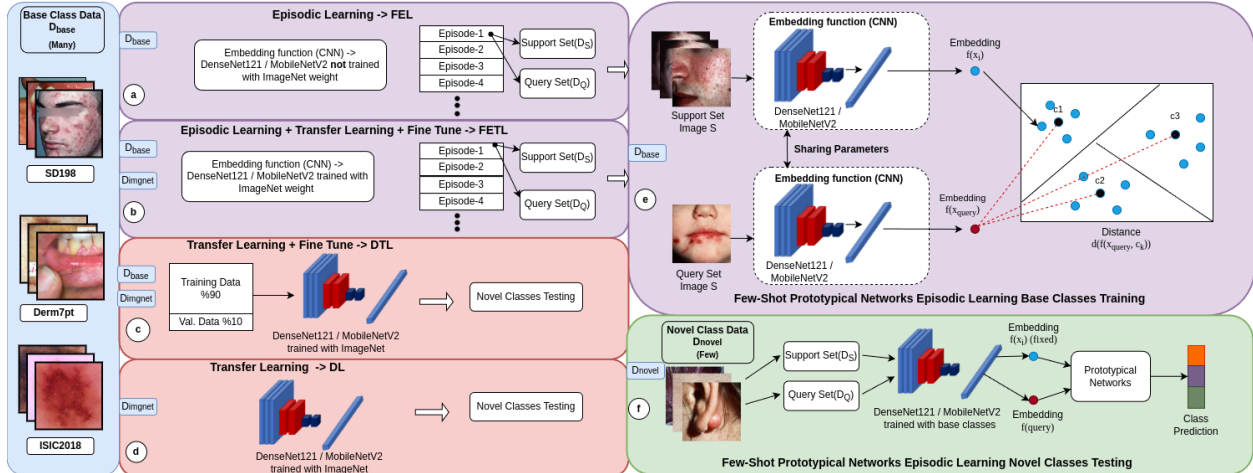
Base Class Data $D_{base}$ (Many)

SD198

Derm7pt

ISIC2018

Episodic Learning -> FEL

$D_{base}$

Embedding function (CNN) -> DenseNet121 / MobileNetV2 **not** trained with ImageNet weight

Episode-1
Episode-2
Episode-3
Episode-4

Support Set($D_S$)
Query Set($D_Q$)

a

Episodic Learning + Transfer Learning + Fine Tune -> FETL

$D_{base}$
$D_{imgnet}$

Embedding function (CNN) -> DenseNet121 / MobileNetV2 trained with ImageNet weight

Episode-1
Episode-2
Episode-3
Episode-4

Support Set($D_S$)
Query Set($D_Q$)

b

Transfer Learning + Fine Tune -> DTL

$D_{base}$
$D_{imgnet}$

Training Data %90
Val. Data %10

DenseNet121 / MobileNetV2 trained with ImageNet

Novel Classes Testing

c

Transfer Learning -> DL

$D_{imgnet}$

DenseNet121 / MobileNetV2 trained with ImageNet

Novel Classes Testing

d

$D_{base}$

e

Support Set Image S

Embedding function (CNN)

DenseNet121 / MobileNetV2

Embedding $f(x_i)$

Sharing Parameters

Query Set Image S

Embedding function (CNN)

DenseNet121 / MobileNetV2

Embedding $f(x_{query})$

c1
c2
c3

Distance $d(f(x_{query}, c_k))$

Few-Shot Prototypical Networks Episodic Learning Base Classes Training

Novel Class Data $D_{novel}$ (Few)

$D_{novel}$

f

Support Set($D_S$)
Query Set($D_Q$)

DenseNet121 / MobileNetV2 trained with base classes

Embedding $f(x_i)$ (fixed)

Embedding $f(query)$

Prototypical Networks

Class Prediction

Few-Shot Prototypical Networks Episodic Learning Novel Classes Testing